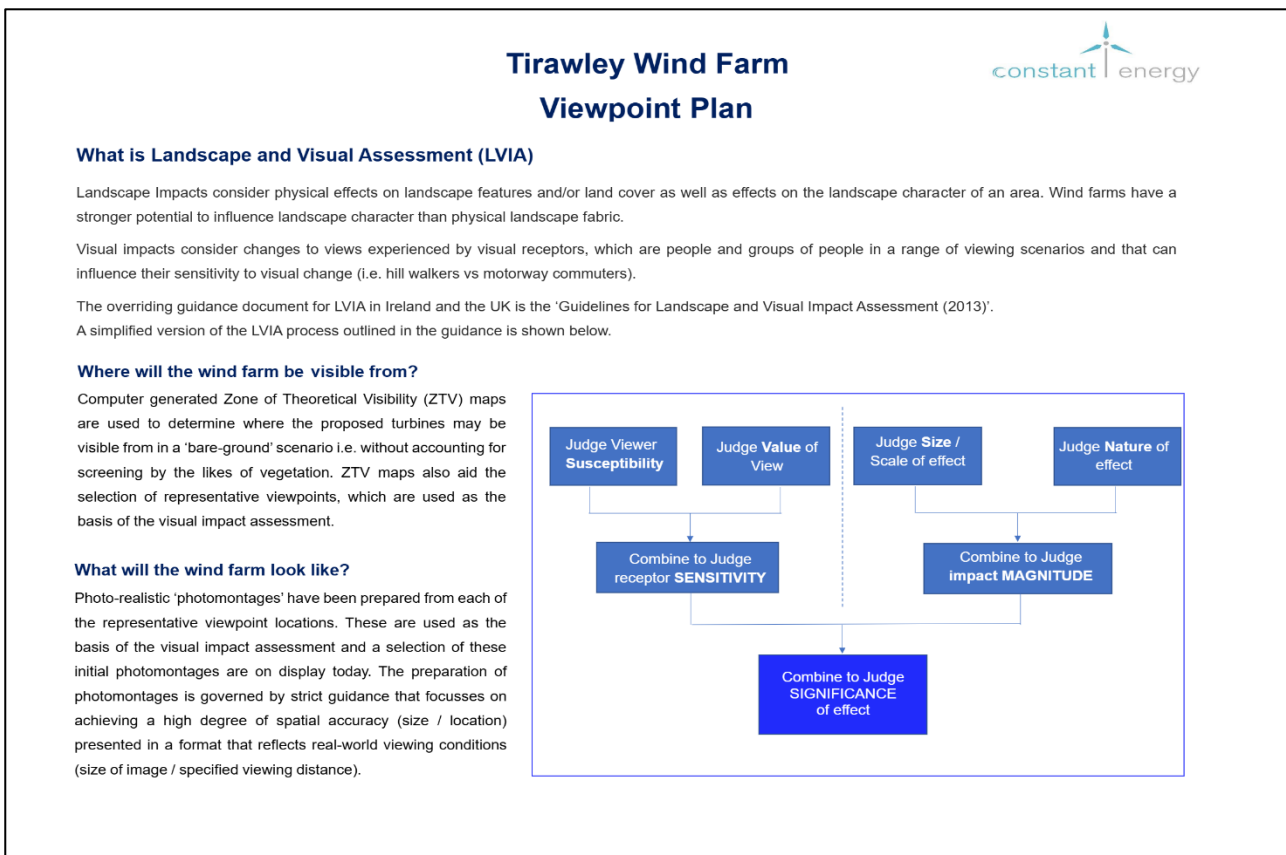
Tirawley Wind Farm
Viewpoint Plan

constant energy

What is Landscape and Visual Assessment (LVIA)

Landscape Impacts consider physical effects on landscape features and/or land cover as well as effects on the landscape character of an area. Wind farms have a stronger potential to influence landscape character than physical landscape fabric.

Visual impacts consider changes to views experienced by visual receptors, which are people and groups of people in a range of viewing scenarios and that can influence their sensitivity to visual change (i.e. hill walkers vs motorway commuters).

The overriding guidance document for LVIA in Ireland and the UK is the 'Guidelines for Landscape and Visual Impact Assessment (2013)'.
A simplified version of the LVIA process outlined in the guidance is shown below.

Where will the wind farm be visible from?

Computer generated Zone of Theoretical Visibility (ZTV) maps are used to determine where the proposed turbines may be visible from in a 'bare-ground' scenario i.e. without accounting for screening by the likes of vegetation. ZTV maps also aid the selection of representative viewpoints, which are used as the basis of the visual impact assessment.

What will the wind farm look like?

Photo-realistic 'photomontages' have been prepared from each of the representative viewpoint locations. These are used as the basis of the visual impact assessment and a selection of these initial photomontages are on display today. The preparation of photomontages is governed by strict guidance that focusses on achieving a high degree of spatial accuracy (size / location) presented in a format that reflects real-world viewing conditions (size of image / specified viewing distance).

Judge Viewer Susceptibility

Judge Value of View

Judge Size / Scale of effect

Judge Nature of effect

Combine to Judge receptor SENSITIVITY

Combine to Judge impact MAGNITUDE

Combine to Judge SIGNIFICANCE of effect